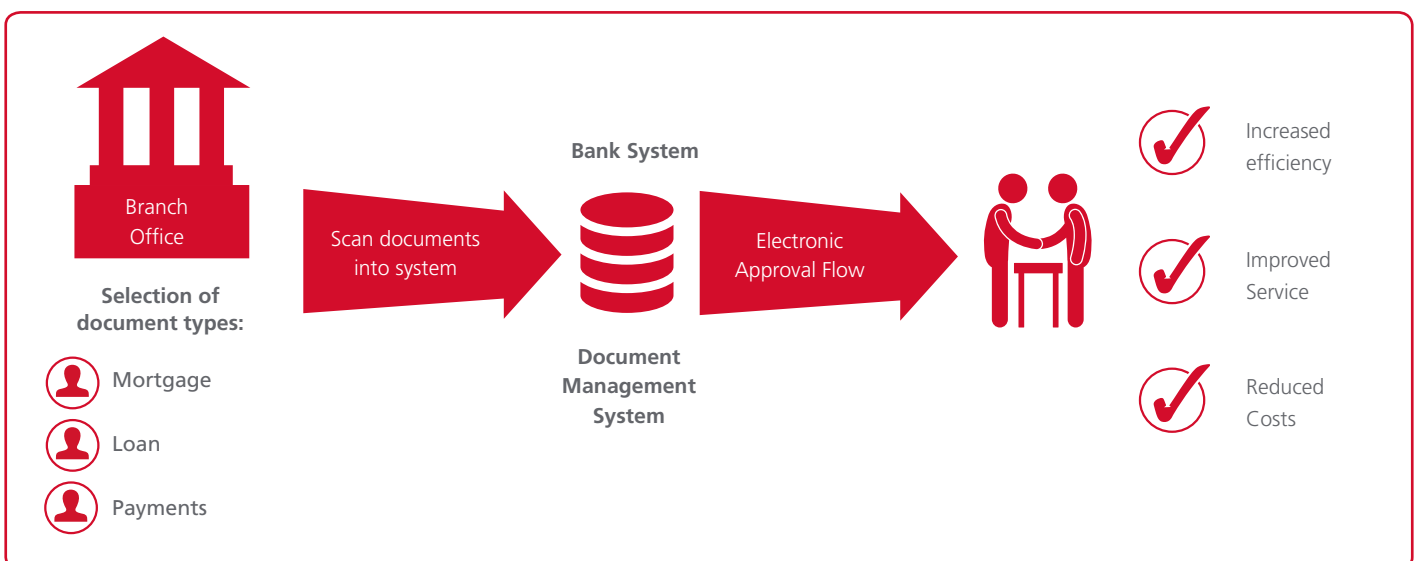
Branch Office

Selection of document types:

Mortgage

Loan

Payments

Scan documents into system

Bank System

Document Management System

Electronic Approval Flow

Increased efficiency

Improved Service

Reduced Costs